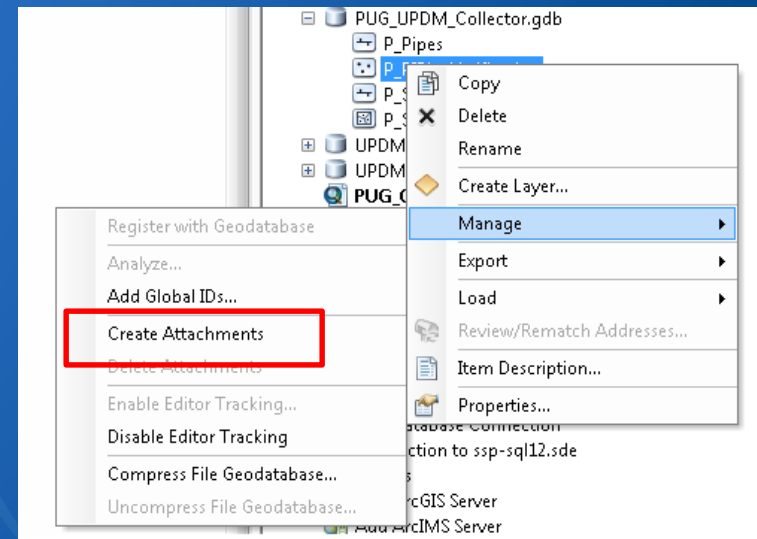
PUG_UPDM_Collector.gdb
P_Pipes
P_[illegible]
P_S
P_S
UPDM
UPDM
PUG_C

Copy
Delete
Rename
Create Layer...
Manage
Export
Load
Review/Rematch Addresses...
Item Description...
Properties...

Register with Geodatabase
Analyze...
Add Global IDs...
Create Attachments
Delete Attachments
Enable Editor Tracking...
Disable Editor Tracking
Compress File Geodatabase...
Uncompress File Geodatabase...

atabase Connection
ction to ssp-sql12.sde
s
rcGIS Server
Add ArcIMS Server